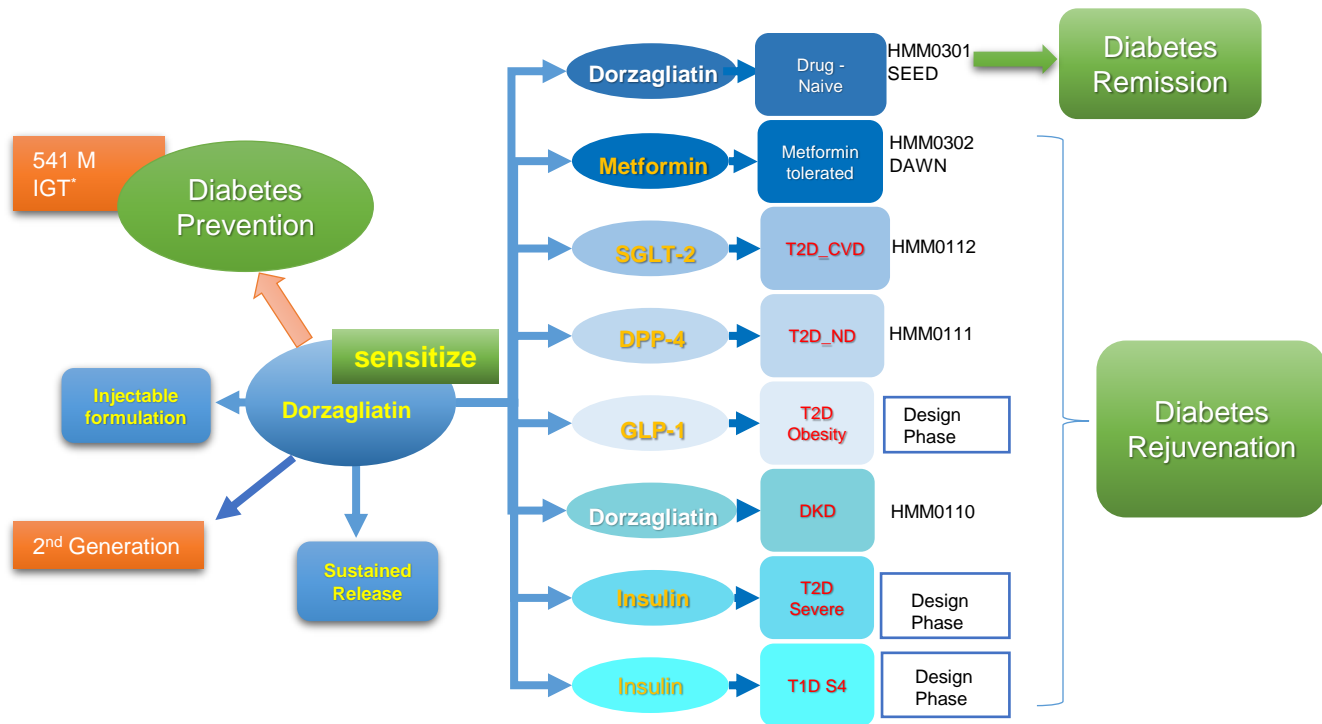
541 M
IGT*

Diabetes Prevention

Injectable formulation

Dorzagliatin

sensitize

2nd Generation

Sustained Release

Dorzagliatin

Drug - Naive

HMM0301 SEED

Diabetes Remission

Metformin

Metformin tolerated

HMM0302 DAWN

SGLT-2

T2D_CVD

HMM0112

DPP-4

T2D_ND

HMM0111

GLP-1

T2D Obesity

Design Phase

Dorzagliatin

DKD

HMM0110

Insulin

T2D Severe

Design Phase

Insulin

T1D S4

Design Phase

Diabetes Rejuvenation